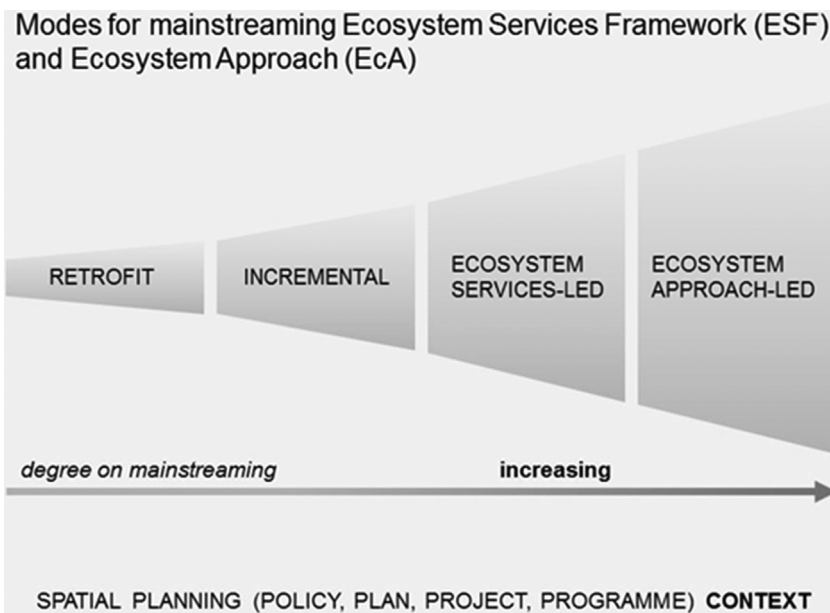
Modes for mainstreaming Ecosystem Services Framework (ESF) and Ecosystem Approach (EcA)

RETROFIT

INCREMENTAL

ECOSYSTEM SERVICES-LED

ECOSYSTEM APPROACH-LED

degree on mainstreaming

increasing

SPATIAL PLANNING (POLICY, PLAN, PROJECT, PROGRAMME) CONTEXT